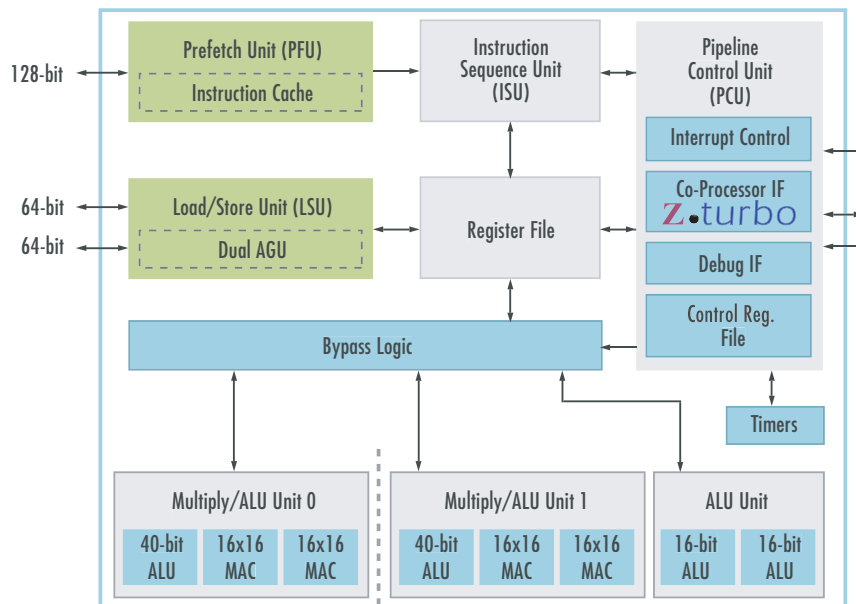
128-bit

Prefetch Unit (PFU)

Instruction Cache

Instruction Sequence Unit (ISU)

Pipeline Control Unit (PCU)

Interrupt Control

64-bit

64-bit

Load/Store Unit (LSU)

Dual AGU

Register File

Co-Processor IF

Z.turbo

Debug IF

Control Reg. File

Bypass Logic

Timers

Multiply/ALU Unit 0

40-bit ALU

16x16 MAC

16x16 MAC

Multiply/ALU Unit 1

40-bit ALU

16x16 MAC

16x16 MAC

ALU Unit

16-bit ALU

16-bit ALU